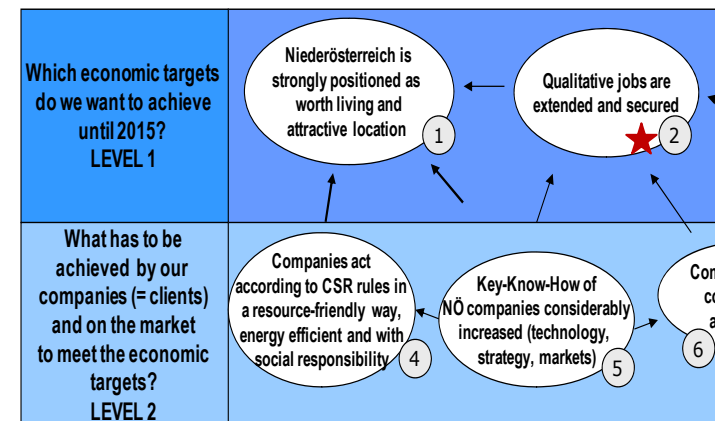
Which economic targets do we want to achieve until 2015? LEVEL 1

Niederösterreich is strongly positioned as worth living and attractive location

1

Qualitative jobs are extended and secured

2

What has to be achieved by our companies (= clients) and on the market to meet the economic targets? LEVEL 2

Companies act according to CSR rules in a resource-friendly way, energy efficient and with social responsibility

4

Key-Know-How of NÖ companies considerably increased (technology, strategy, markets)

5

Com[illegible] co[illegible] a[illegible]

6